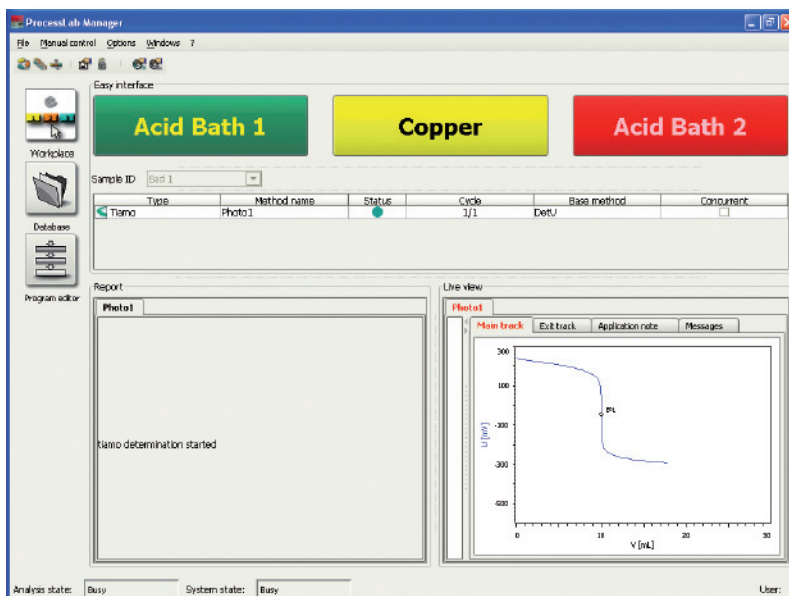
ProcessLab Manager

File Manual control Options Windows ?

Workplace

Database

Program editor

Easy interface

Acid Bath 1

Copper

Acid Bath 2

Sample ID Bad 1

| Type | Method name | Status | Cycle | Base method | Concurrent |
|---|---|---|---|---|---|
| Tiamo | Photo1 | | 1/1 | DetU | |

Report

Photo1

tiamo determination started

Live view

Photo1

Main track | Exit track | Application note | Messages

300

100

-100

-300

-500

EP1

U [mV]

0 10 20 30

V [mL]

Analysis state: Busy System state: Busy User: